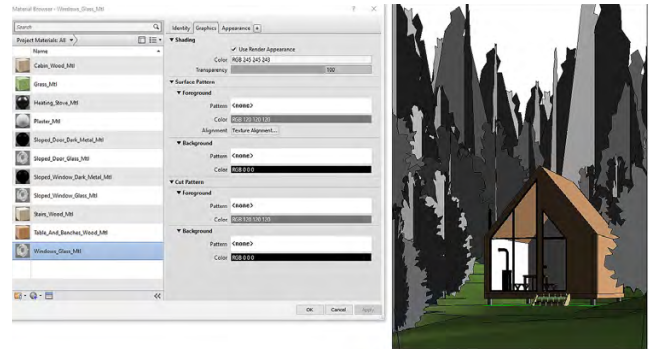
Material Browser - Windows_Glass_Mtl

Search

Project Materials: All

Name

Cabin_Wood_Mtl

Grass_Mtl

Heating_Stove_Mtl

Plaster_Mtl

Sloped_Door_Dark_Metal_Mtl

Sloped_Door_Glass_Mtl

Sloped_Window_Dark_Metal_Mtl

Sloped_Window_Glass_Mtl

Stairs_Wood_Mtl

Table_And_Benches_Wood_Mtl

Windows_Glass_Mtl

Identity Graphics Appearance +

▼ Shading

Use Render Appearance

Color RGB 245 245 245

Transparency 100

▼ Surface Pattern

▼ Foreground

Pattern <none>

Color RGB 120 120 120

Alignment Texture Alignment...

▼ Background

Pattern <none>

Color RGB 0 0 0

▼ Cut Pattern

▼ Foreground

Pattern <none>

Color RGB 120 120 120

▼ Background

Pattern <none>

Color RGB 0 0 0

OK Cancel Apply